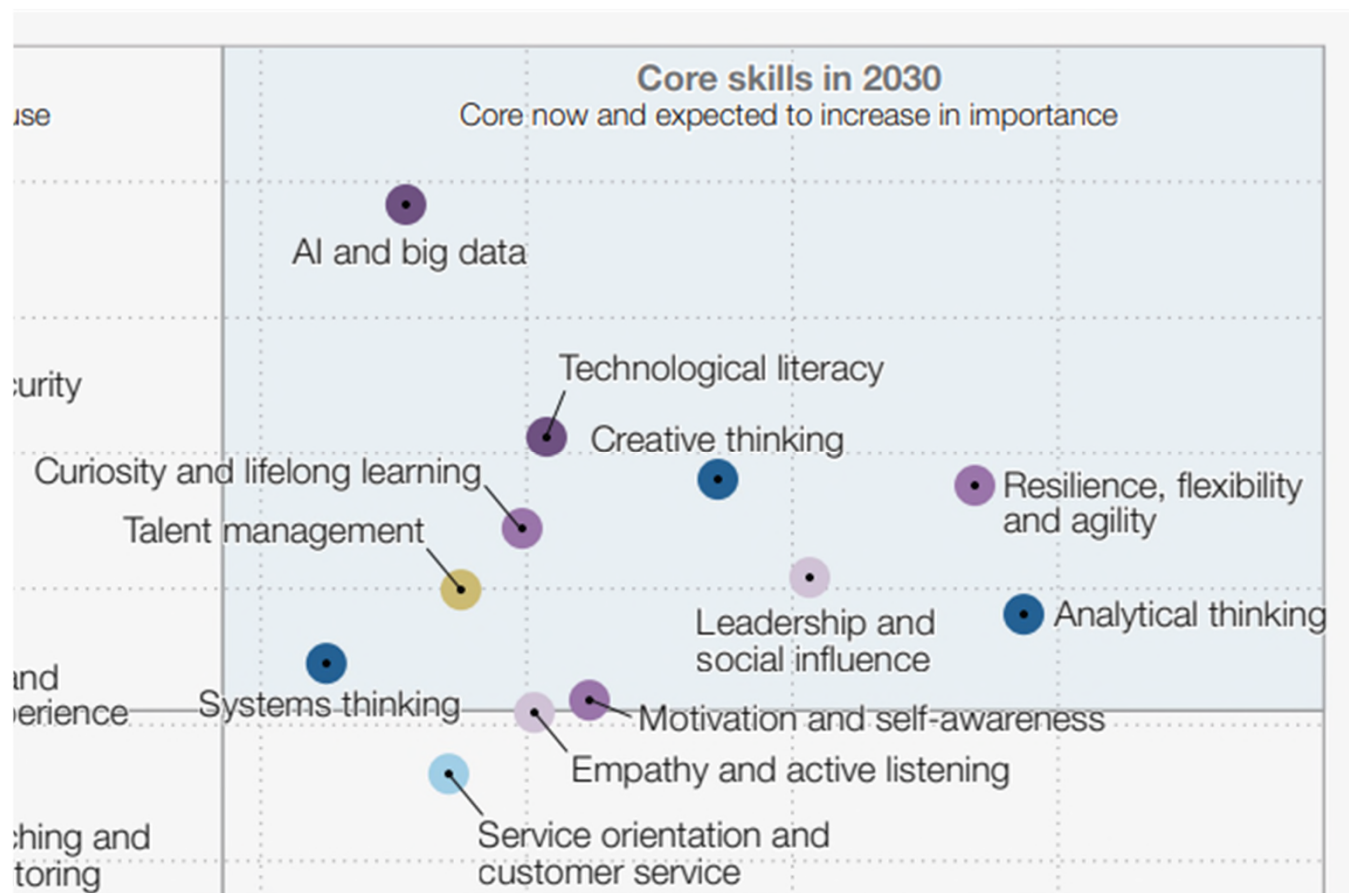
use

Core skills in 2030
Core now and expected to increase in importance

AI and big data

curity

Technological literacy

Creative thinking

Curiosity and lifelong learning

Resilience, flexibility and agility

Talent management

Leadership and social influence

Analytical thinking

and
perience

Systems thinking

Motivation and self-awareness

Empathy and active listening

Service orientation and customer service

ching and
toring